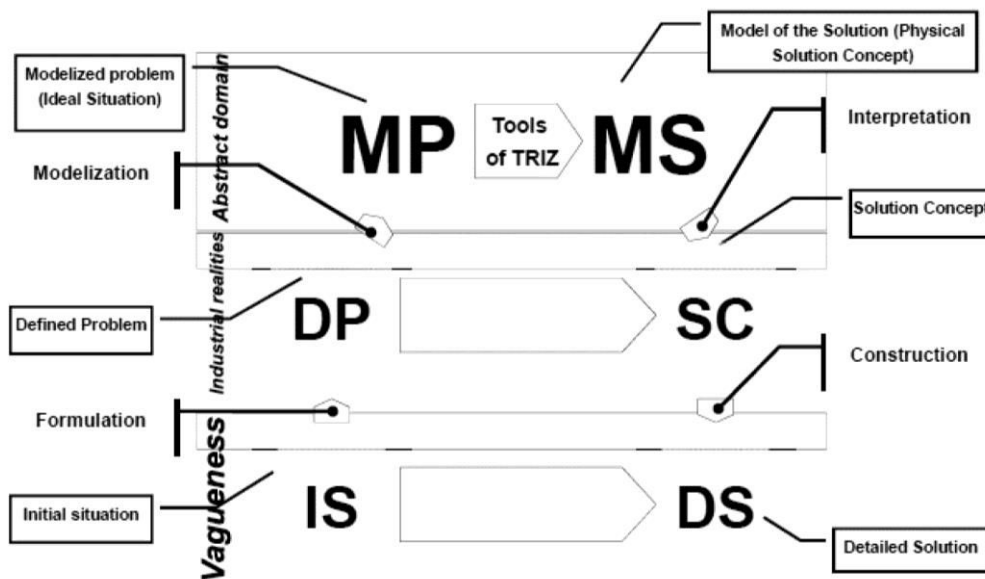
Model of the Solution (Physical Solution Concept)

Modelized problem (Ideal Situation)

Abstract domain

MP

Tools of TRIZ

MS

Interpretation

Modelization

Solution Concept

Industrial realities

Defined Problem

DP

SC

Construction

Formulation

Vagueness

Initial situation

IS

DS

Detailed Solution